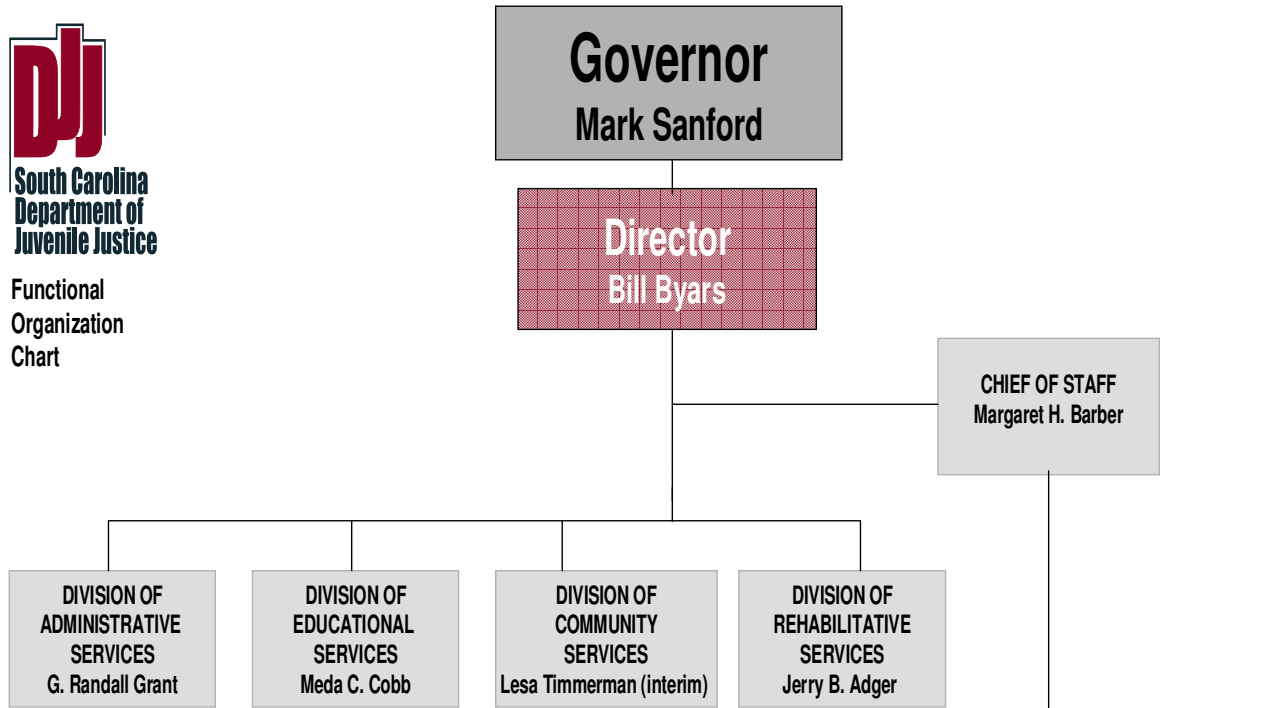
DJJ
South Carolina Department of Juvenile Justice

Functional Organization Chart

Governor
Mark Sanford

Director
Bill Byars

CHIEF OF STAFF
Margaret H. Barber

DIVISION OF ADMINISTRATIVE SERVICES
G. Randall Grant

DIVISION OF EDUCATIONAL SERVICES
Meda C. Cobb

DIVISION OF COMMUNITY SERVICES
Lesa Timmerman (interim)

DIVISION OF REHABILITATIVE SERVICES
Jerry B. Adger